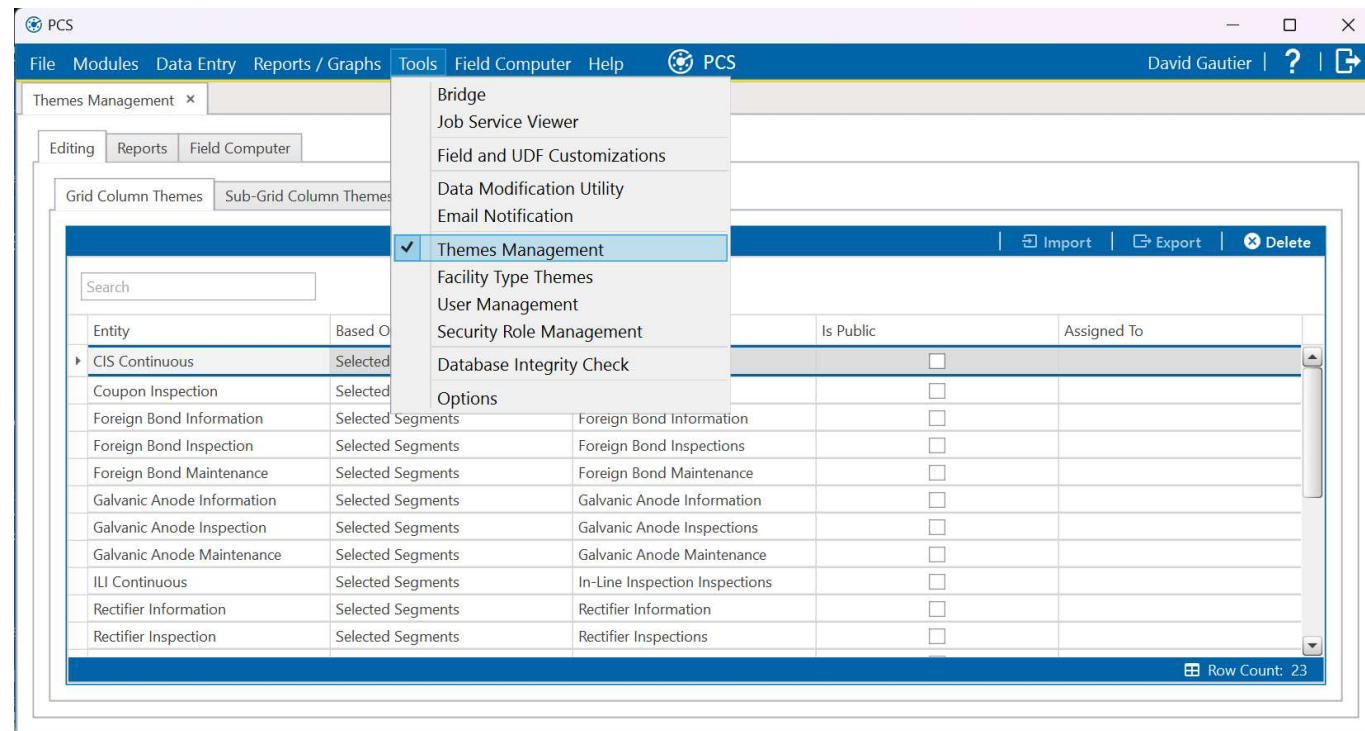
PCS

File Modules Data Entry Reports / Graphs Tools Field Computer Help PCS David Gautier | ? |

Themes Management ×

Editing Reports Field Computer

Grid Column Themes Sub-Grid Column Themes

Bridge
Job Service Viewer
Field and UDF Customizations
Data Modification Utility
Email Notification
Themes Management
Facility Type Themes
User Management
Security Role Management
Database Integrity Check
Options

Import | Export | Delete

Search

| Entity | Based O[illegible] | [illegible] | Is Public | Assigned To |
|---|---|---|---|---|
| CIS Continuous | Selected | | | |
| Coupon Inspection | Selected | | | |
| Foreign Bond Information | Selected Segments | Foreign Bond Information | | |
| Foreign Bond Inspection | Selected Segments | Foreign Bond Inspections | | |
| Foreign Bond Maintenance | Selected Segments | Foreign Bond Maintenance | | |
| Galvanic Anode Information | Selected Segments | Galvanic Anode Information | | |
| Galvanic Anode Inspection | Selected Segments | Galvanic Anode Inspections | | |
| Galvanic Anode Maintenance | Selected Segments | Galvanic Anode Maintenance | | |
| ILI Continuous | Selected Segments | In-Line Inspection Inspections | | |
| Rectifier Information | Selected Segments | Rectifier Information | | |
| Rectifier Inspection | Selected Segments | Rectifier Inspections | | |

Row Count: 23